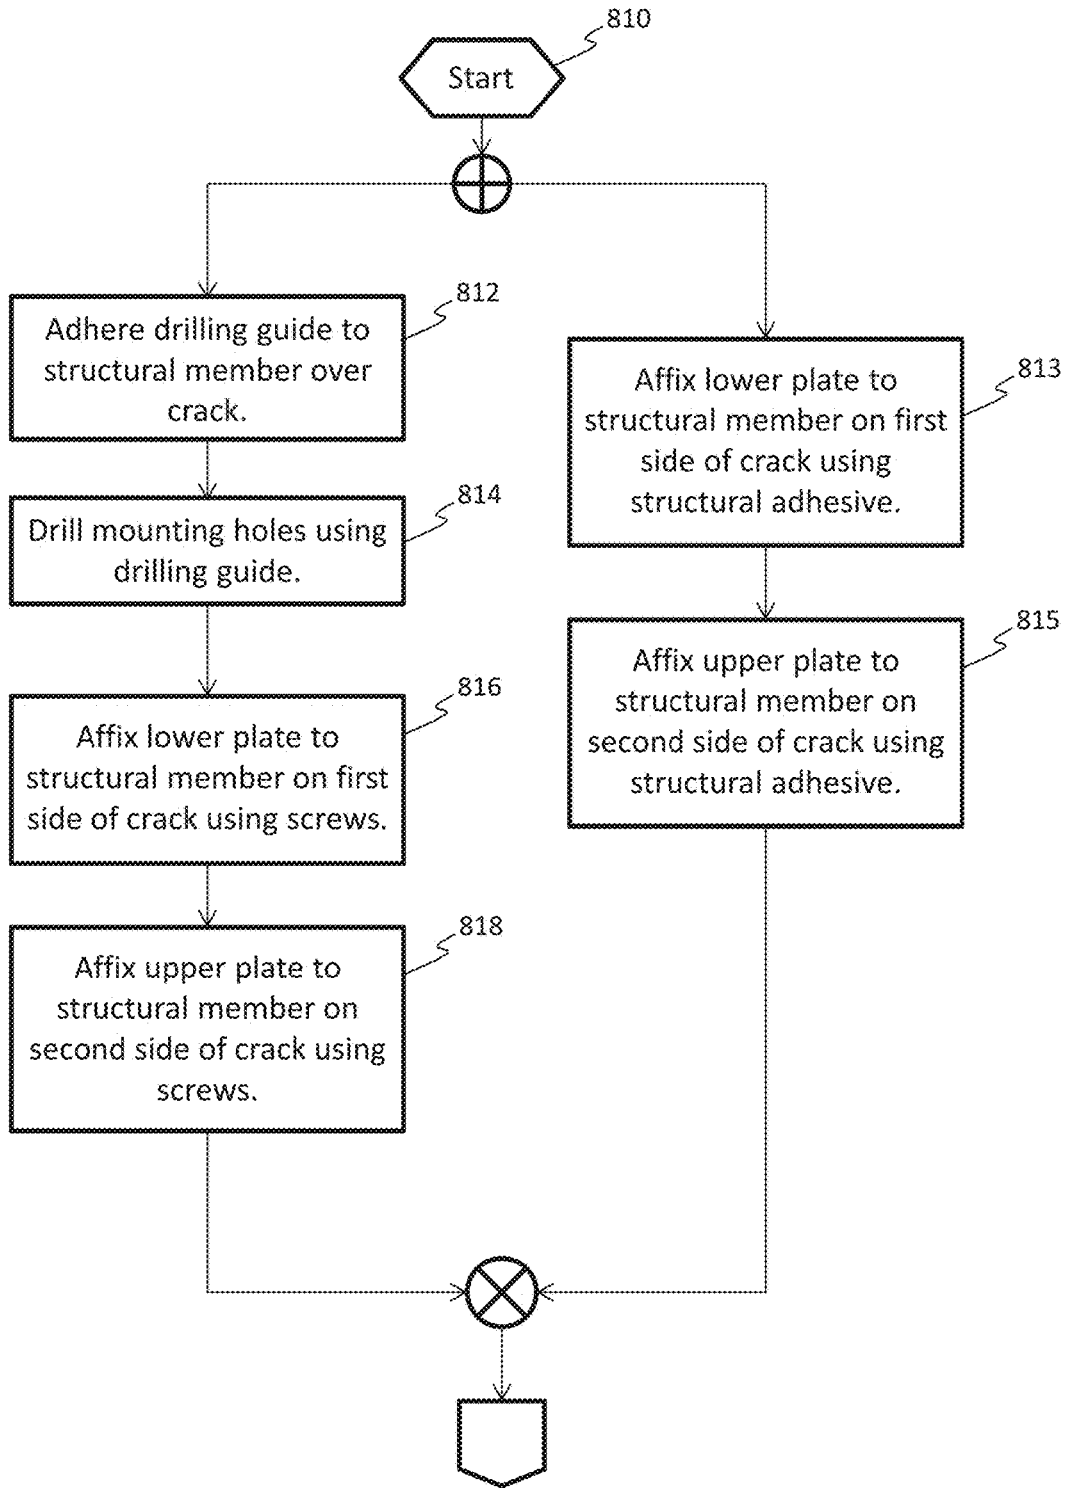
810

Start

812

Adhere drilling guide to structural member over crack.

814

Drill mounting holes using drilling guide.

816

Affix lower plate to structural member on first side of crack using screws.

818

Affix upper plate to structural member on second side of crack using screws.

813

Affix lower plate to structural member on first side of crack using structural adhesive.

815

Affix upper plate to structural member on second side of crack using structural adhesive.